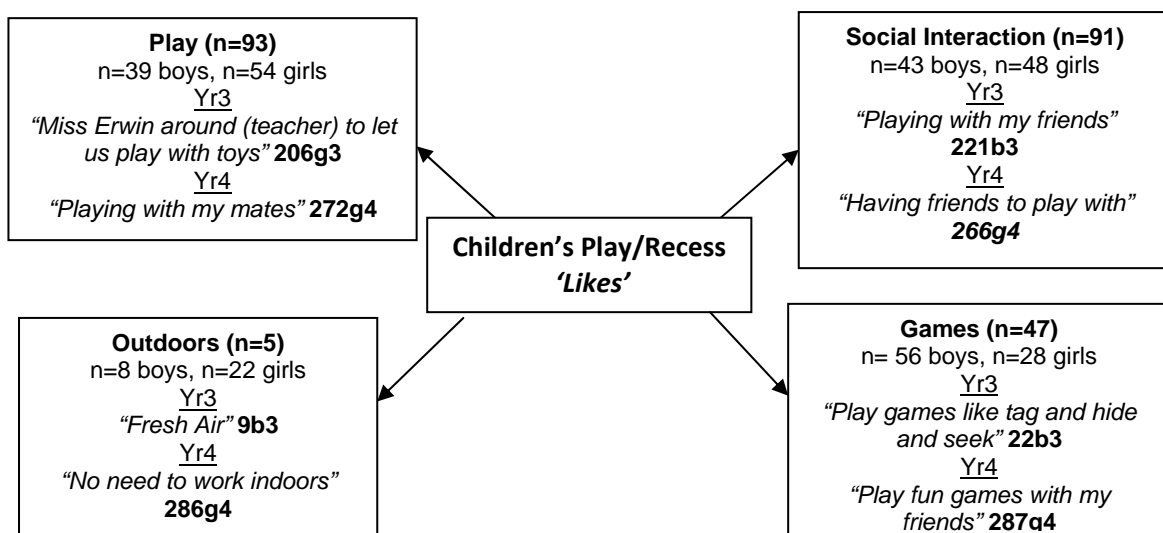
**Play (n=93)**
n=39 boys, n=54 girls
Yr3
*"Miss Erwin around (teacher) to let us play with toys"* **206g3**
Yr4
*"Playing with my mates"* **272g4**

**Social Interaction (n=91)**
n=43 boys, n=48 girls
Yr3
*"Playing with my friends"*
**221b3**
Yr4
*"Having friends to play with"*
***266g4***

**Children's Play/Recess**
***'Likes'***

**Outdoors (n=5)**
n=8 boys, n=22 girls
Yr3
*"Fresh Air"* **9b3**
Yr4
*"No need to work indoors"*
**286g4**

**Games (n=47)**
n= 56 boys, n=28 girls
Yr3
*"Play games like tag and hide and seek"* **22b3**
Yr4
*"Play fun games with my friends"* **287g4**